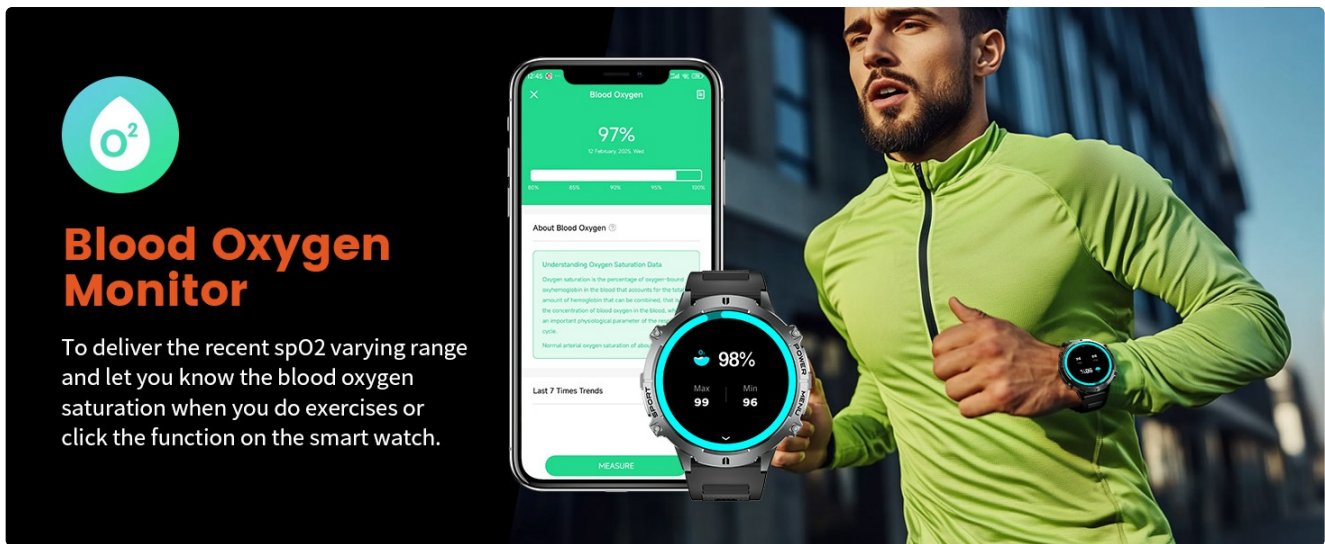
$O^2$

Blood Oxygen Monitor

To deliver the recent spO2 varying range and let you know the blood oxygen saturation when you do exercises or click the function on the smart watch.

12:45

Blood Oxygen

97%

12 February, 2025, Wed

80% 85% 90% 95% 100%

About Blood Oxygen

Understanding Oxygen Saturation Data

Oxygen saturation is the percentage of oxygen-bound oxyhemoglobin in the blood that accounts for the total amount of hemoglobin that can be combined, that is the concentration of blood oxygen in the blood, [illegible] an important physiological parameter of the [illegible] cycle.

Normal arterial oxygen saturation of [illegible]

Last 7 Times Trends

MEASURE

98%

Max 99

Min 96

SPORT

POWER

MENU